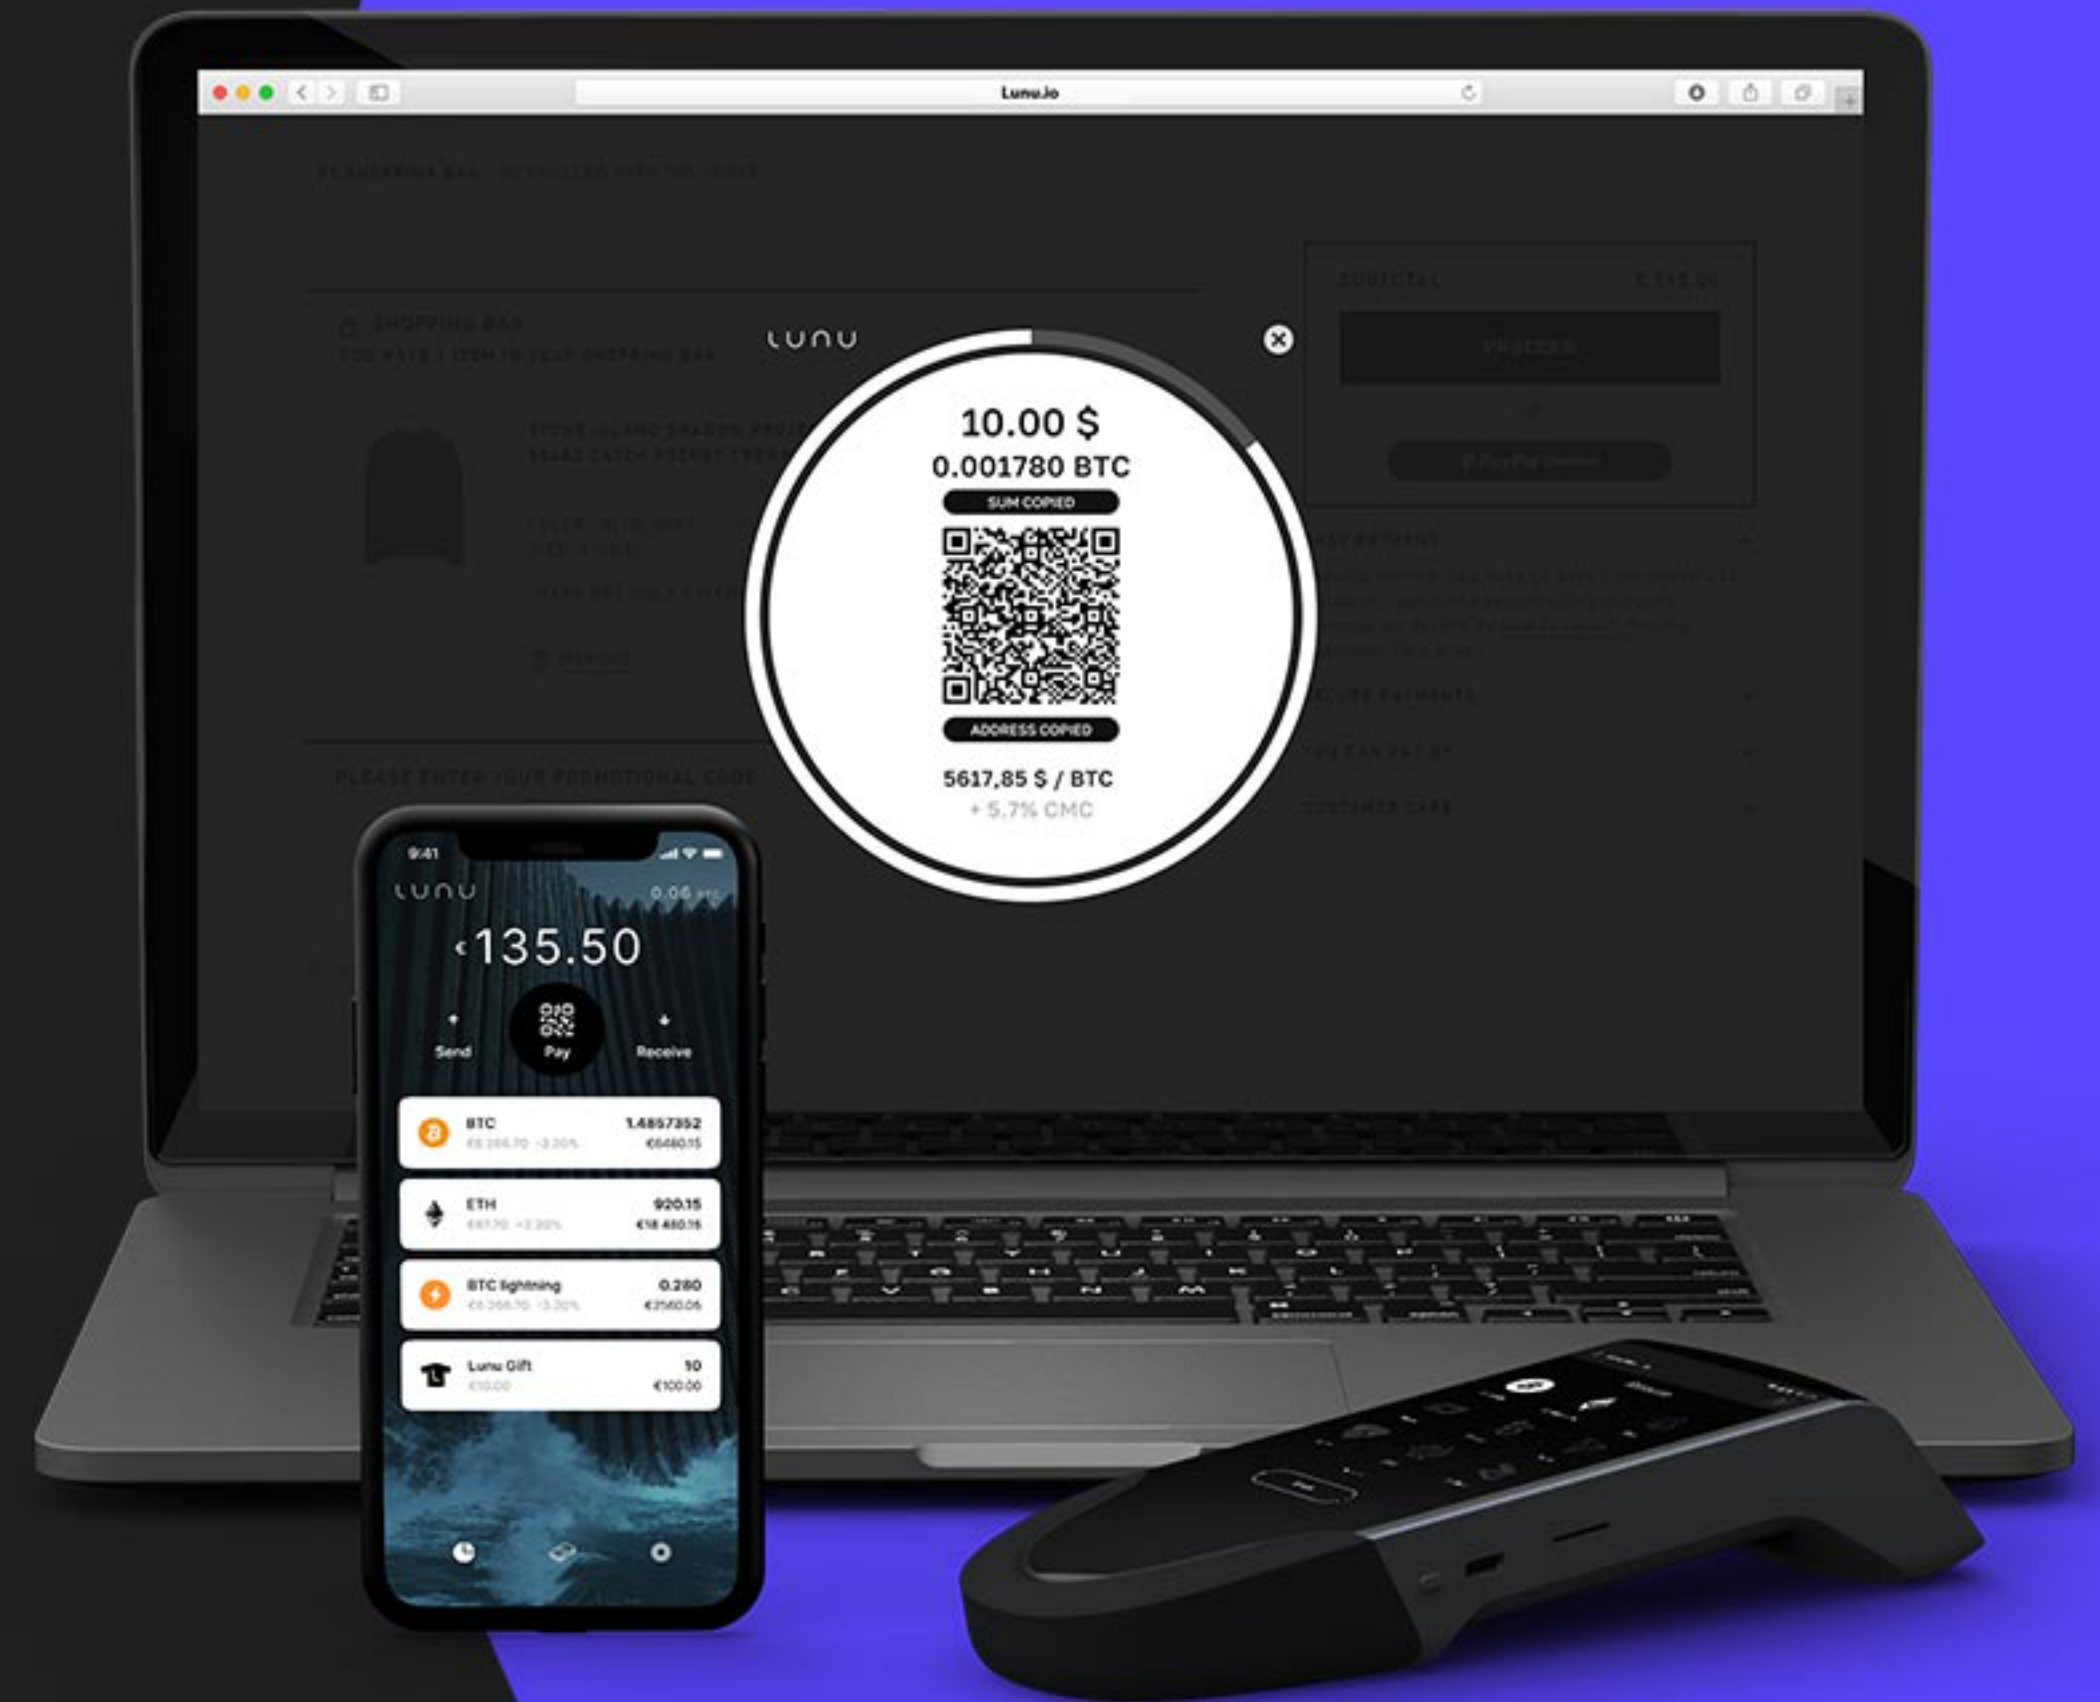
Lunu.io

LUNU

10.00 $
0.001780 BTC
SUM COPIED

ADDRESS COPIED

5617,85 $ / BTC
+ 5.7% CMC

9:41

LUNU

0.06 BTC

€135.50

Send
Pay
Receive

BTC
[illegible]
1.4857352
€6480.15

ETH
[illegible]
920.15
€18 480.15

BTC lightning
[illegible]
0.280
€2560.06

Lunu Gift
€10.00
10
€100.00